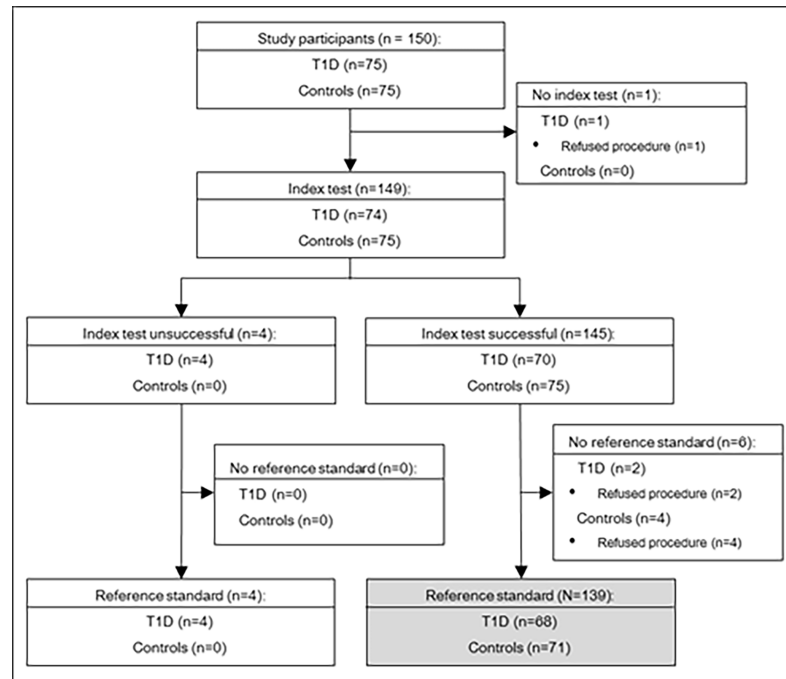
Study participants (n = 150):
T1D (n=75)
Controls (n=75)

No index test (n=1):
T1D (n=1)
• Refused procedure (n=1)
Controls (n=0)

Index test (n=149):
T1D (n=74)
Controls (n=75)

Index test unsuccessful (n=4):
T1D (n=4)
Controls (n=0)

Index test successful (n=145):
T1D (n=70)
Controls (n=75)

No reference standard (n=0):
T1D (n=0)
Controls (n=0)

No reference standard (n=6):
T1D (n=2)
• Refused procedure (n=2)
Controls (n=4)
• Refused procedure (n=4)

Reference standard (n=4):
T1D (n=4)
Controls (n=0)

Reference standard (N=139):
T1D (n=68)
Controls (n=71)